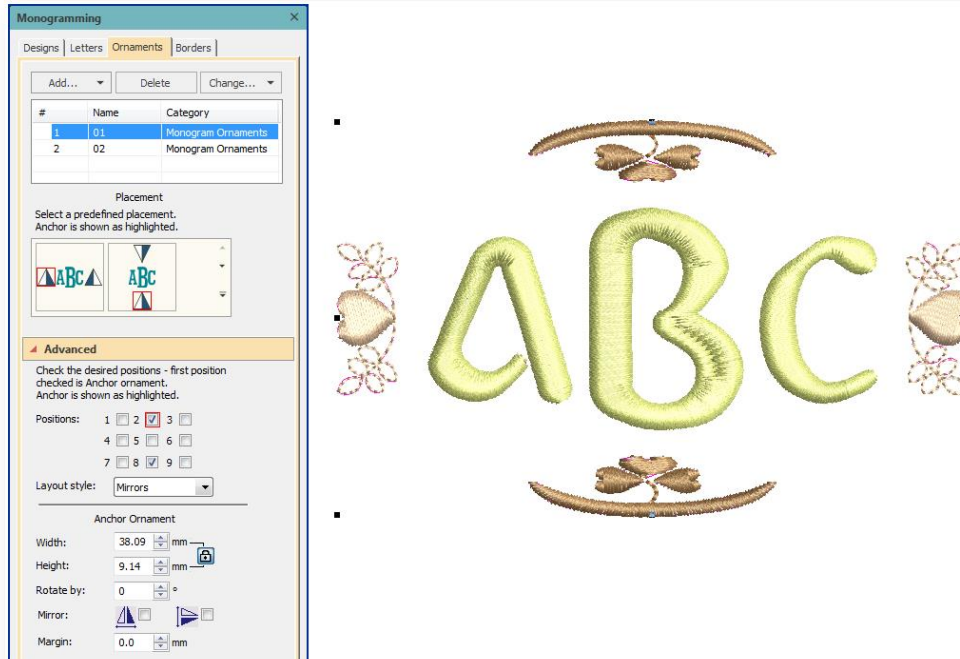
Monogramming

Designs | Letters | Ornaments | Borders

Add... Delete Change...

| # | Name | Category |
|---|---|---|
| 1 | 01 | Monogram Ornaments |
| 2 | 02 | Monogram Ornaments |

Placement

Select a predefined placement.
Anchor is shown as highlighted.

ABC ABC

Advanced

Check the desired positions - first position checked is Anchor ornament.
Anchor is shown as highlighted.

Positions: 1 2 3
4 5 6
7 8 9

Layout style: Mirrors

Anchor Ornament

Width: 38.09 mm
Height: 9.14 mm
Rotate by: 0 °
Mirror:
Margin: 0.0 mm

ABC